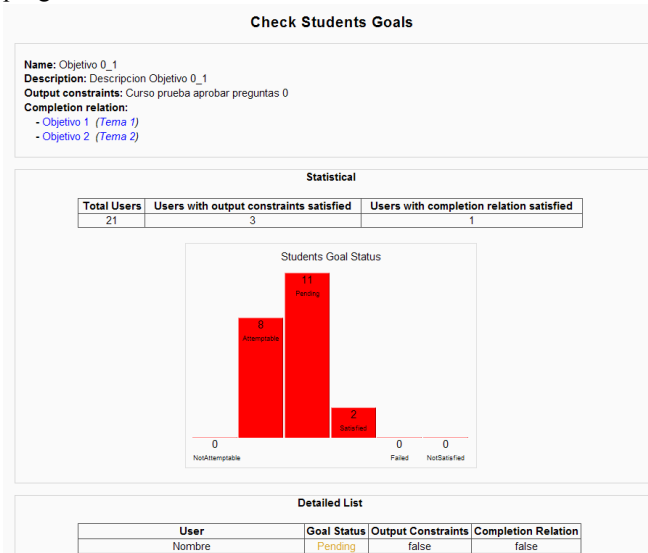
Check Students Goals

**Name:** Objetivo 0_1
**Description:** Descripcion Objetivo 0_1
**Output constraints:** Curso prueba aprobar preguntas 0
**Completion relation:**
- Objetivo 1 *(Tema 1)*
- Objetivo 2 *(Tema 2)*

Statistical

| Total Users | Users with output constraints satisfied | Users with completion relation satisfied |
|---|---|---|
| 21 | 3 | 1 |

Students Goal Status

0
NotAttemptable

8
Attemptable

11
Pending

2
Satisfied

0
Failed

0
NotSatisfied

Detailed List

| User | Goal Status | Output Constraints | Completion Relation |
|---|---|---|---|
| Nombre | Pending | false | false |